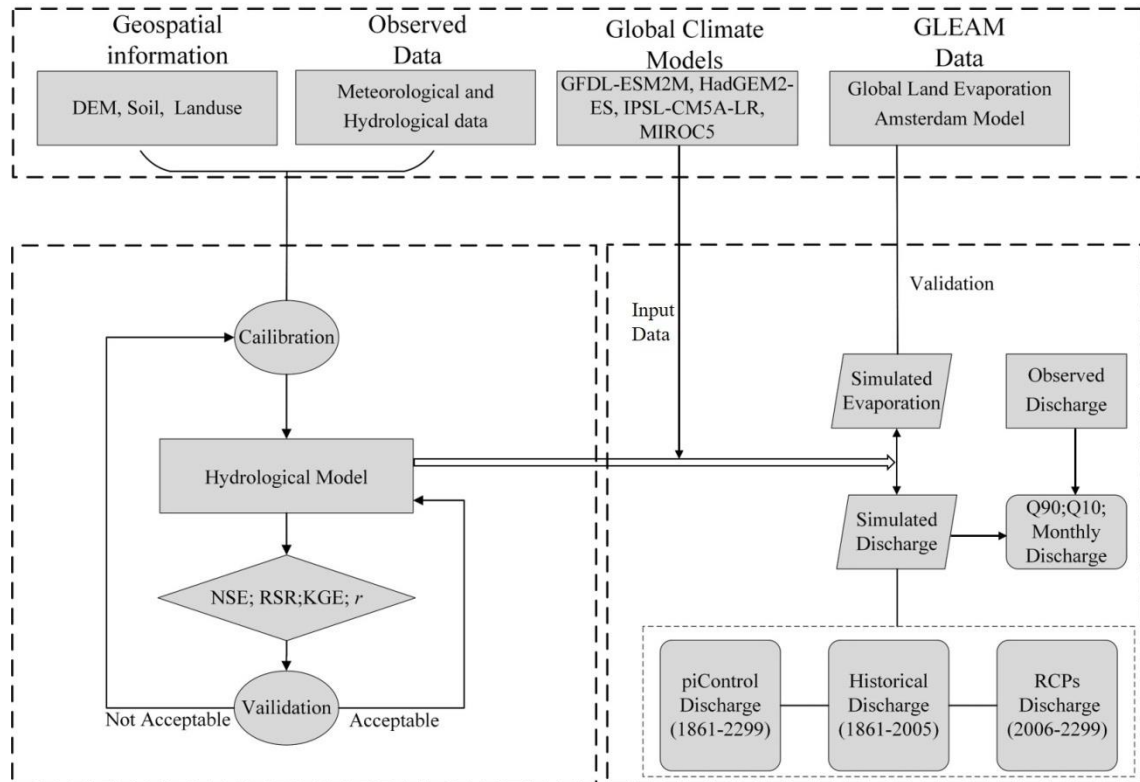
Geospatial information

Observed Data

Global Climate Models

GLEAM Data

DEM, Soil, Landuse

Meteorological and Hydrological data

GFDL-ESM2M, HadGEM2-ES, IPSL-CM5A-LR, MIROC5

Global Land Evaporation Amsterdam Model

Validation

Input Data

Cailibration

Hydrological Model

NSE; RSR;KGE; $r$

Vailidation

Not Acceptable

Acceptable

Simulated Evaporation

Observed Discharge

Simulated Discharge

Q90;Q10; Monthly Discharge

piControl Discharge (1861-2299)

Historical Discharge (1861-2005)

RCPs Discharge (2006-2299)